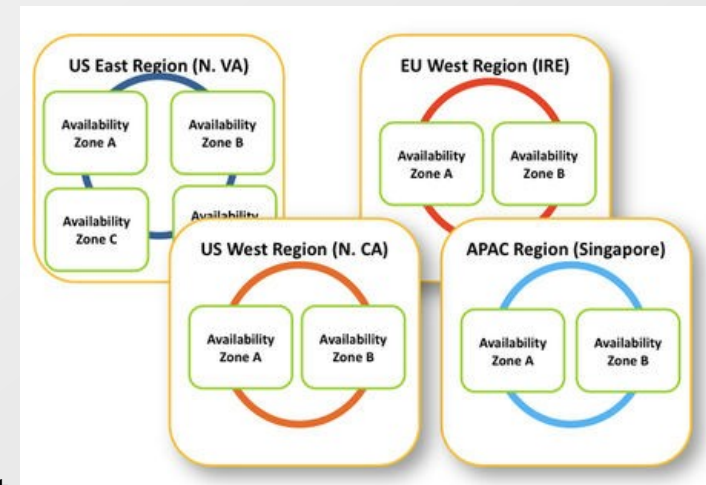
US East Region (N. VA)

Availability Zone A

Availability Zone B

Availability Zone C

Availability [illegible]

EU West Region (IRE)

Availability Zone A

Availability Zone B

US West Region (N. CA)

Availability Zone A

Availability Zone B

APAC Region (Singapore)

Availability Zone A

Availability Zone B